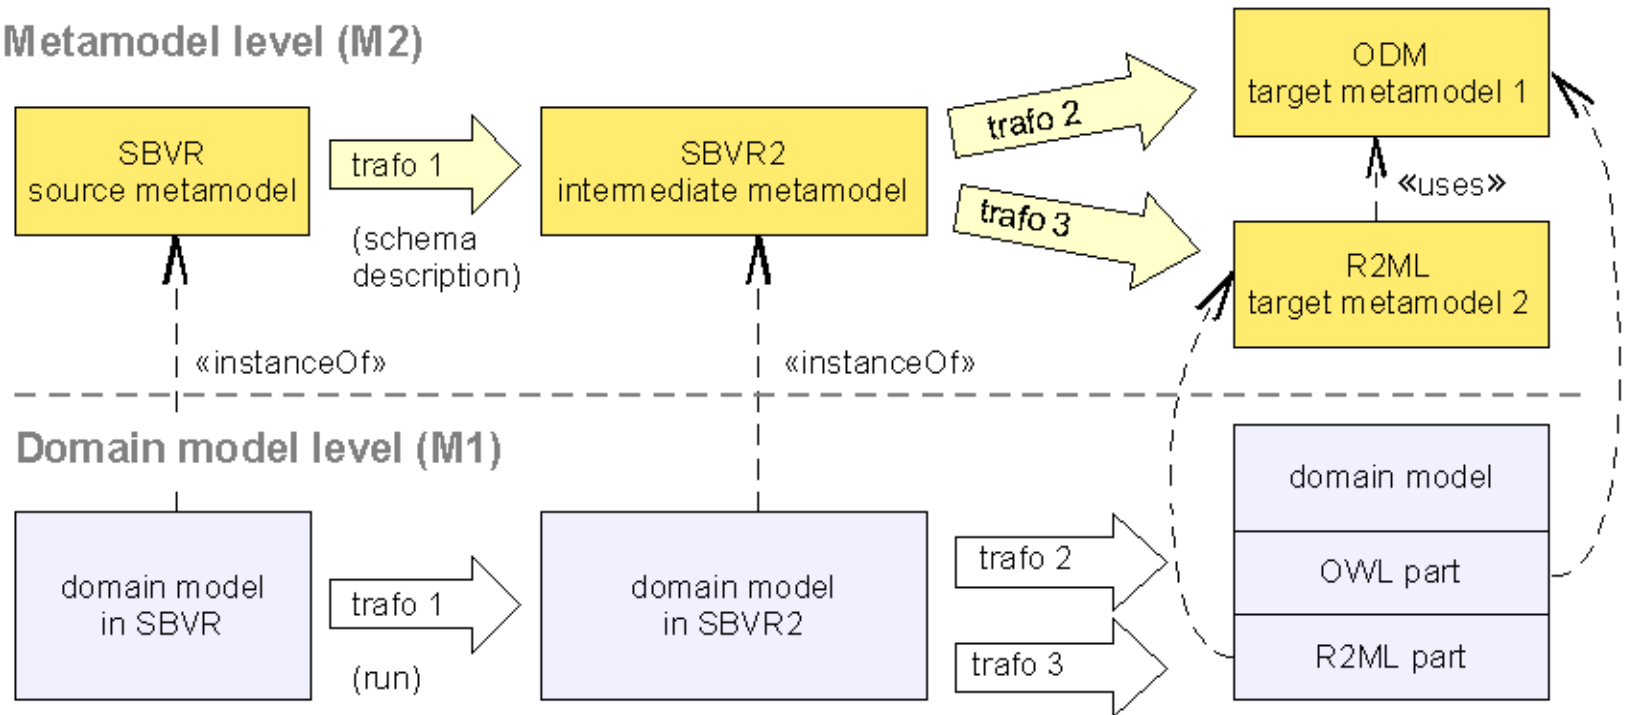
Metamodel level (M2)

SBVR
source metamodel

trafo 1

(schema description)

SBVR2
intermediate metamodel

trafo 2

trafo 3

ODM
target metamodel 1

«uses»

R2ML
target metamodel 2

«instanceOf»

«instanceOf»

Domain model level (M1)

domain model in SBVR

trafo 1

(run)

domain model in SBVR2

trafo 2

trafo 3

domain model

OWL part

R2ML part